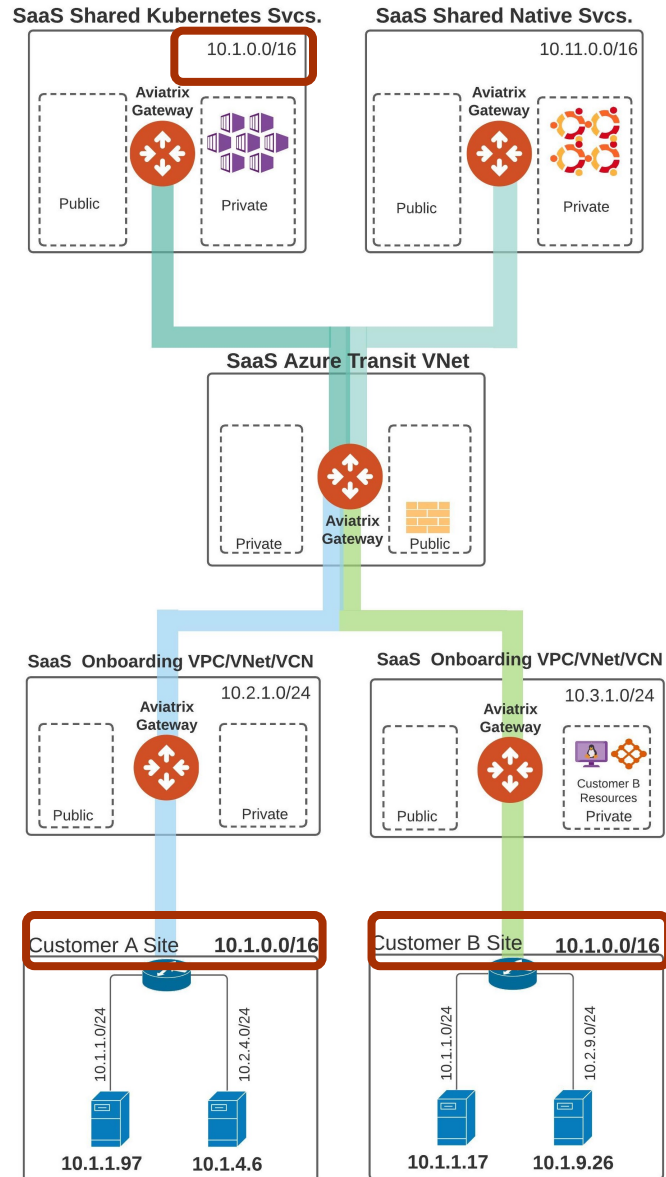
SaaS Shared Kubernetes Svcs.

10.1.0.0/16

Aviatrix Gateway

Public

Private

SaaS Shared Native Svcs.

10.11.0.0/16

Aviatrix Gateway

Public

Private

SaaS Azure Transit VNet

Private

Aviatrix Gateway

Public

SaaS Onboarding VPC/VNet/VCN

10.2.1.0/24

Aviatrix Gateway

Public

Private

SaaS Onboarding VPC/VNet/VCN

10.3.1.0/24

Aviatrix Gateway

Public

Customer B Resources

Private

Customer A Site 10.1.0.0/16

10.1.1.0/24

10.2.4.0/24

10.1.1.97

10.1.4.6

Customer B Site 10.1.0.0/16

10.1.1.0/24

10.2.9.0/24

10.1.1.17

10.1.9.26